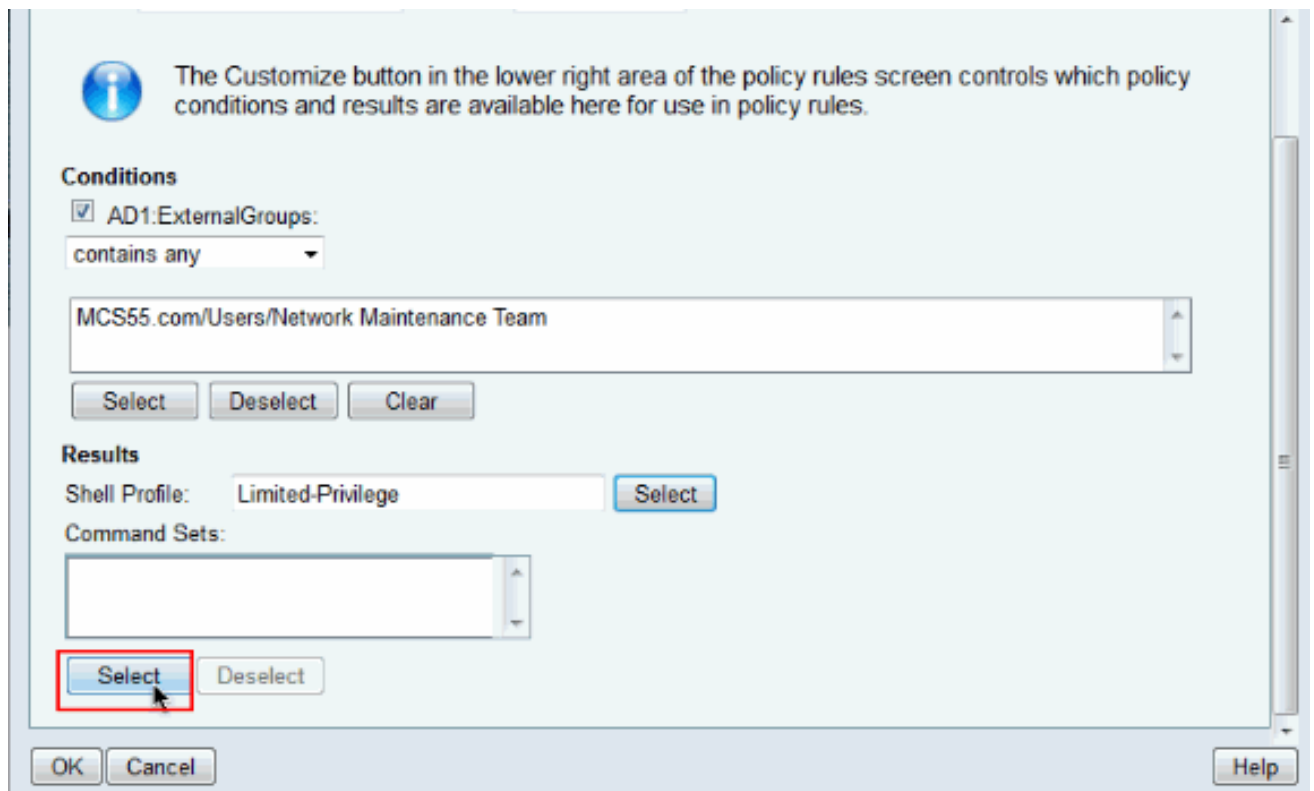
The Customize button in the lower right area of the policy rules screen controls which policy conditions and results are available here for use in policy rules.

Conditions

AD1:ExternalGroups:

contains any

MCS55.com/Users/Network Maintenance Team

Select Deselect Clear

Results

Shell Profile: Limited-Privilege Select

Command Sets:

Select Deselect

OK Cancel Help